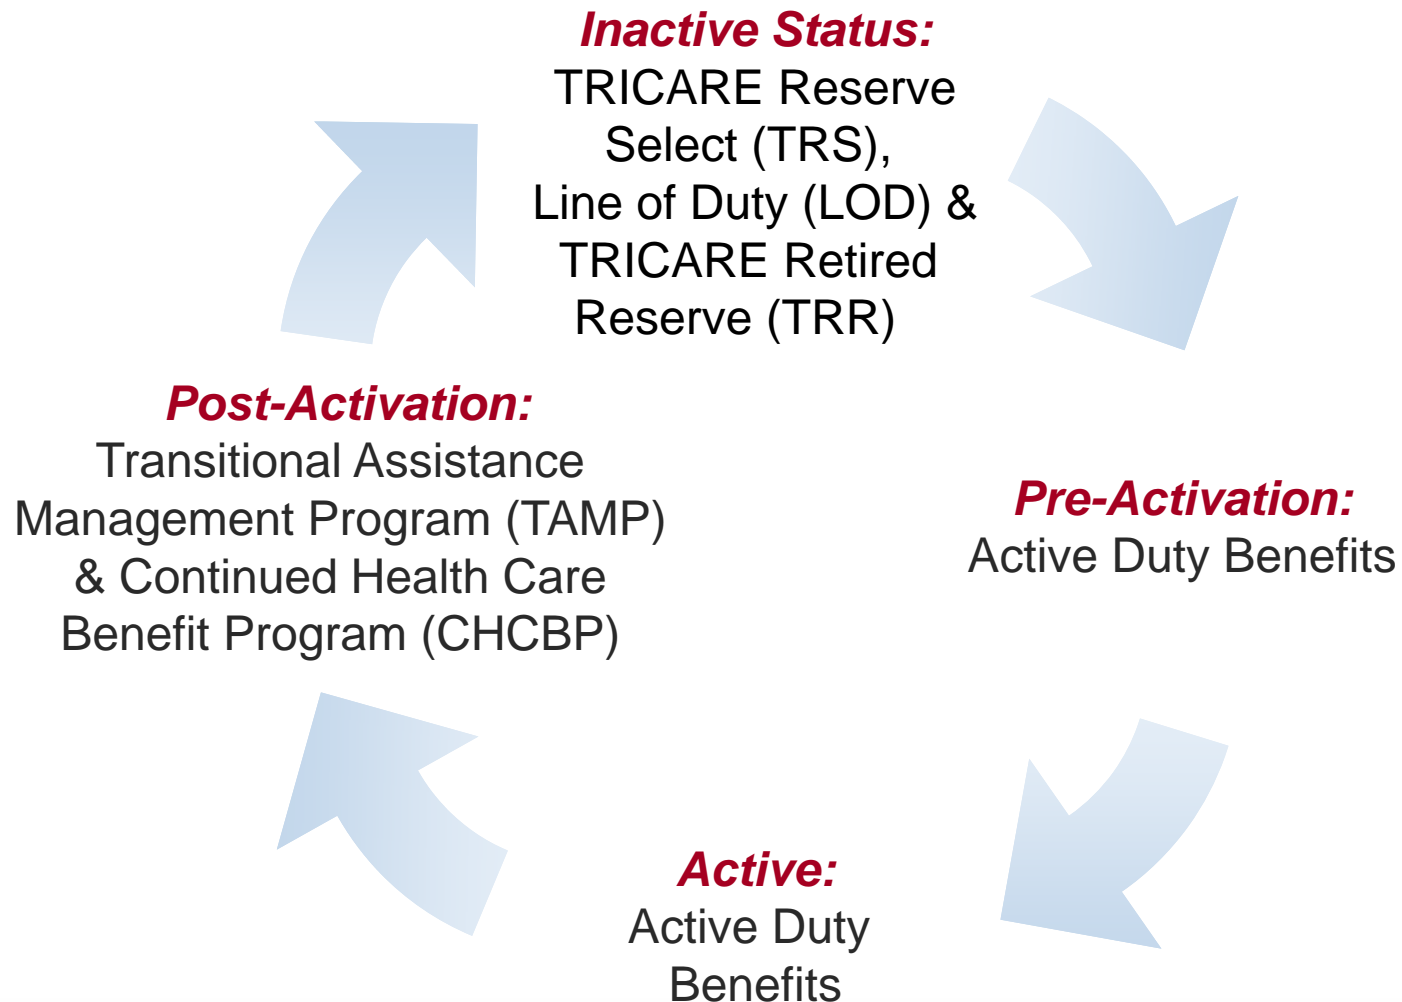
Inactive Status:
TRICARE Reserve Select (TRS), Line of Duty (LOD) & TRICARE Retired Reserve (TRR)

Pre-Activation:
Active Duty Benefits

Active:
Active Duty Benefits

Post-Activation:
Transitional Assistance Management Program (TAMP) & Continued Health Care Benefit Program (CHCBP)